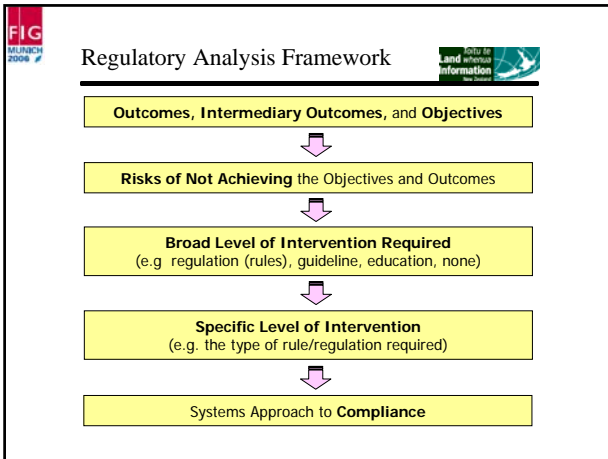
FIG MUNICH 2006

Regulatory Analysis Framework

Toitū te Land whenua Information New Zealand

Outcomes, Intermediary Outcomes, and Objectives

Risks of Not Achieving the Objectives and Outcomes

Broad Level of Intervention Required
(e.g regulation (rules), guideline, education, none)

Specific Level of Intervention
(e.g. the type of rule/regulation required)

Systems Approach to Compliance